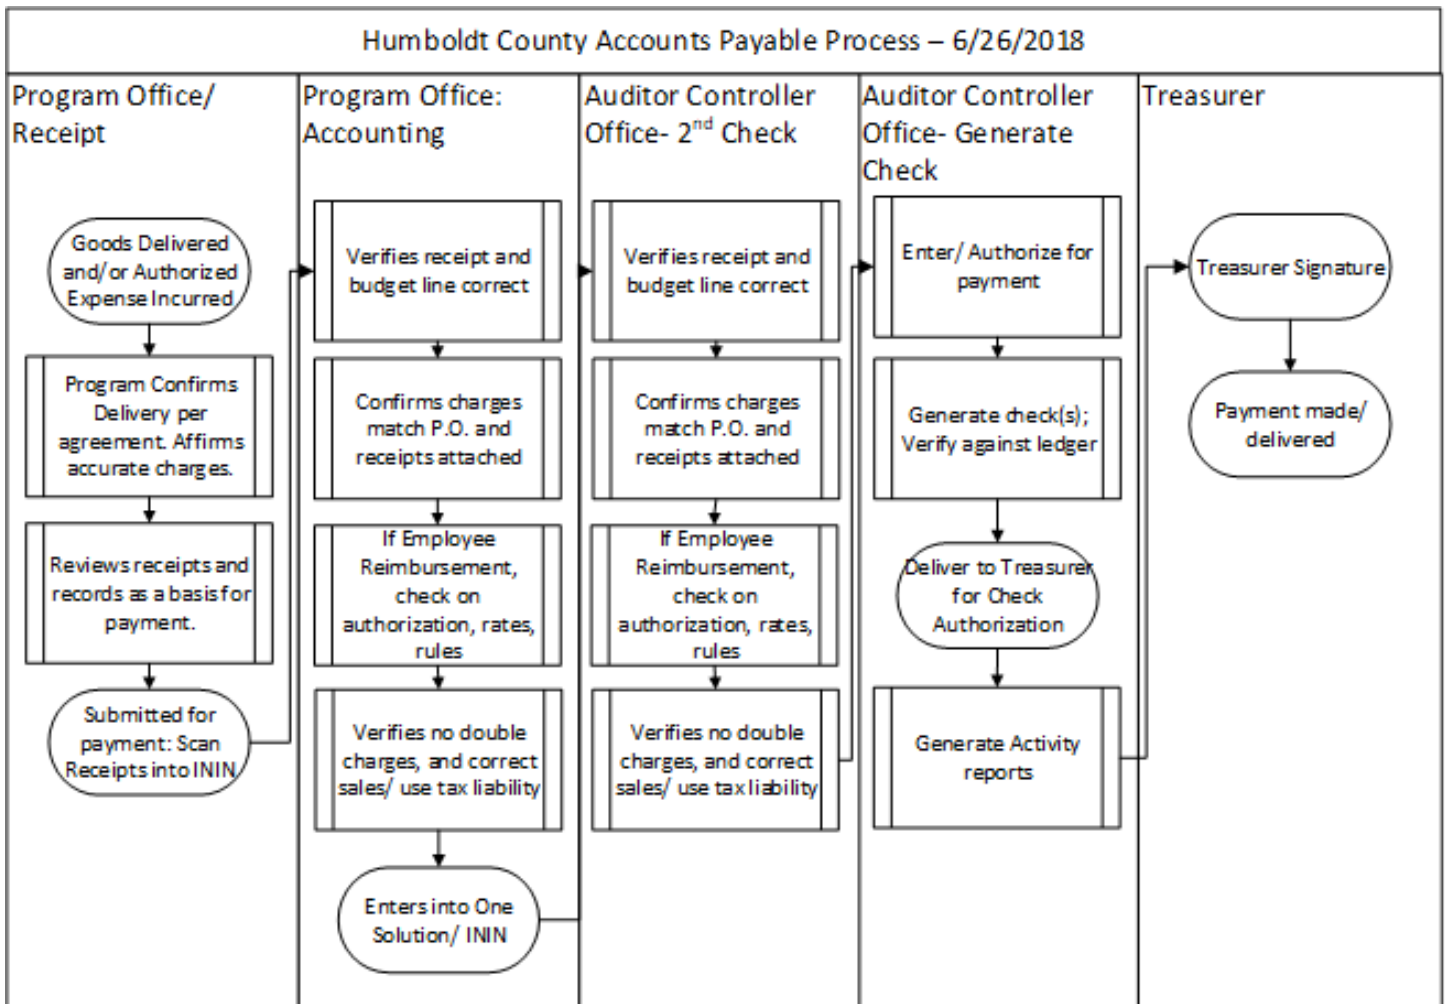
Humboldt County Accounts Payable Process – 6/26/2018

Program Office/ Receipt

Goods Delivered and/or Authorized Expense Incurred

Program Confirms Delivery per agreement. Affirms accurate charges.

Reviews receipts and records as a basis for payment.

Submitted for payment: Scan Receipts into ININ

Program Office: Accounting

Verifies receipt and budget line correct

Confirms charges match P.O. and receipts attached

If Employee Reimbursement, check on authorization, rates, rules

Verifies no double charges, and correct sales/ use tax liability

Enters into One Solution/ ININ

Auditor Controller Office- 2$^{nd}$ Check

Verifies receipt and budget line correct

Confirms charges match P.O. and receipts attached

If Employee Reimbursement, check on authorization, rates, rules

Verifies no double charges, and correct sales/ use tax liability

Auditor Controller Office- Generate Check

Enter/ Authorize for payment

Generate check(s); Verify against ledger

Deliver to Treasurer for Check Authorization

Generate Activity reports

Treasurer

Treasurer Signature

Payment made/ delivered